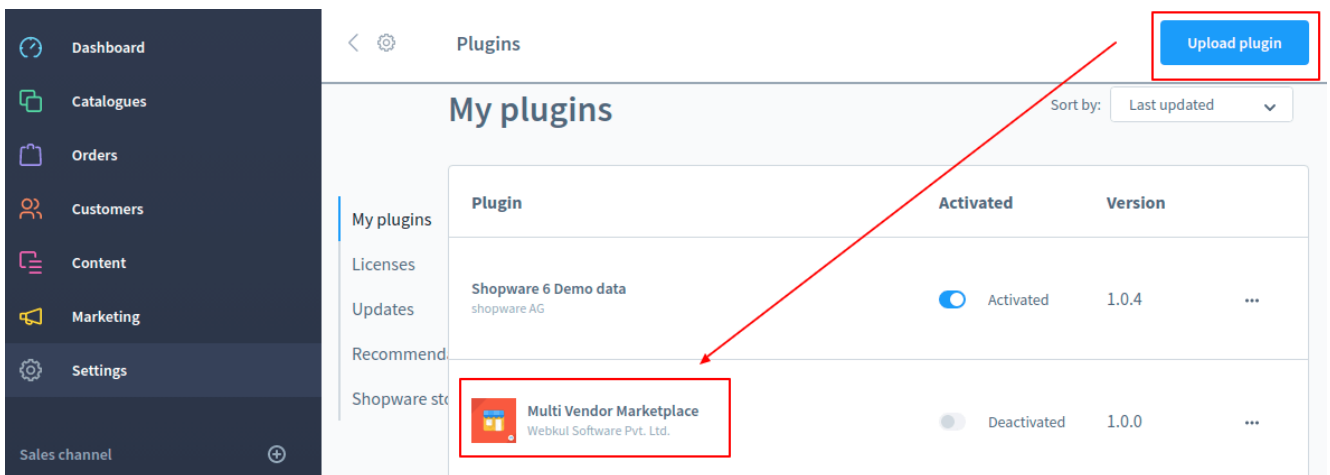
Dashboard
Catalogues
Orders
Customers
Content
Marketing
Settings

Sales channel

Plugins

Upload plugin

My plugins

Sort by: Last updated

My plugins
Licenses
Updates
Recommenda
Shopware sto

| Plugin | Activated | Version |
|---|---|---|
| Shopware 6 Demo data shopware AG | Activated | 1.0.4 |
| Multi Vendor Marketplace Webkul Software Pvt. Ltd. | Deactivated | 1.0.0 |